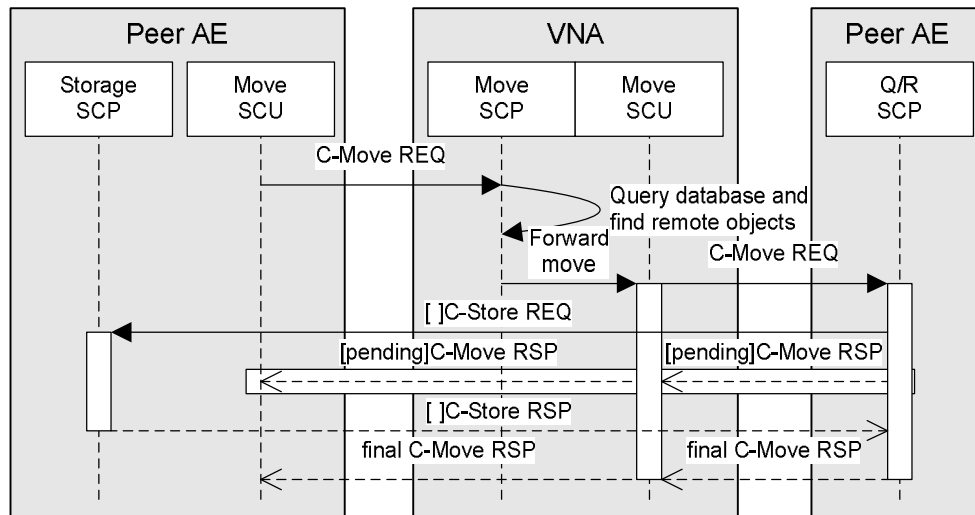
Peer AE

Storage SCP

Move SCU

VNA

Move SCP

Move SCU

Peer AE

Q/R SCP

C-Move REQ

Query database and find remote objects

Forward move

C-Move REQ

[ ]C-Store REQ

[pending]C-Move RSP

[pending]C-Move RSP

[ ]C-Store RSP

final C-Move RSP

final C-Move RSP